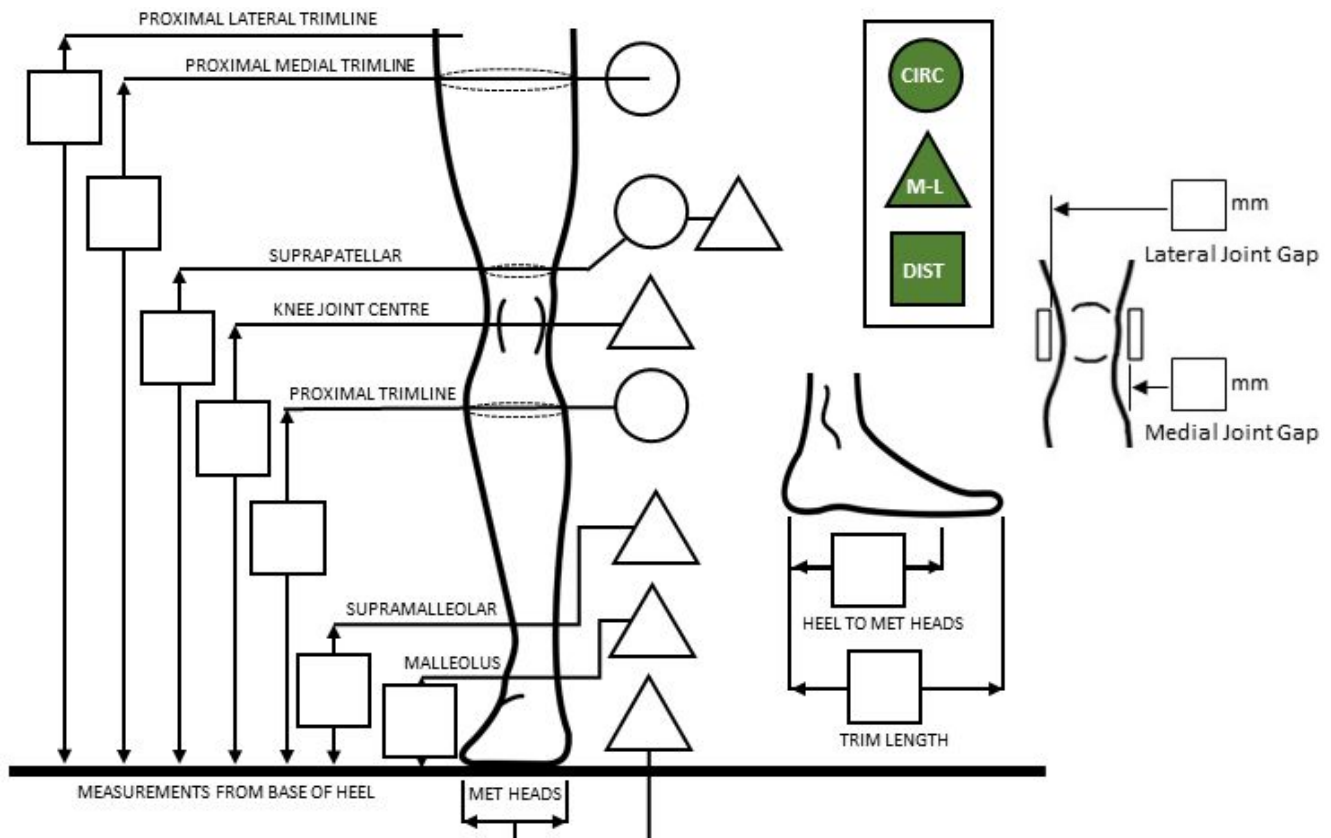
PROXIMAL LATERAL TRIMLINE

PROXIMAL MEDIAL TRIMLINE

CIRC

M-L

DIST

mm

Lateral Joint Gap

SUPRAPATELLAR

KNEE JOINT CENTRE

mm

Medial Joint Gap

PROXIMAL TRIMLINE

SUPRAMALLEOLAR

HEEL TO MET HEADS

MALLEOLUS

TRIM LENGTH

MEASUREMENTS FROM BASE OF HEEL

MET HEADS